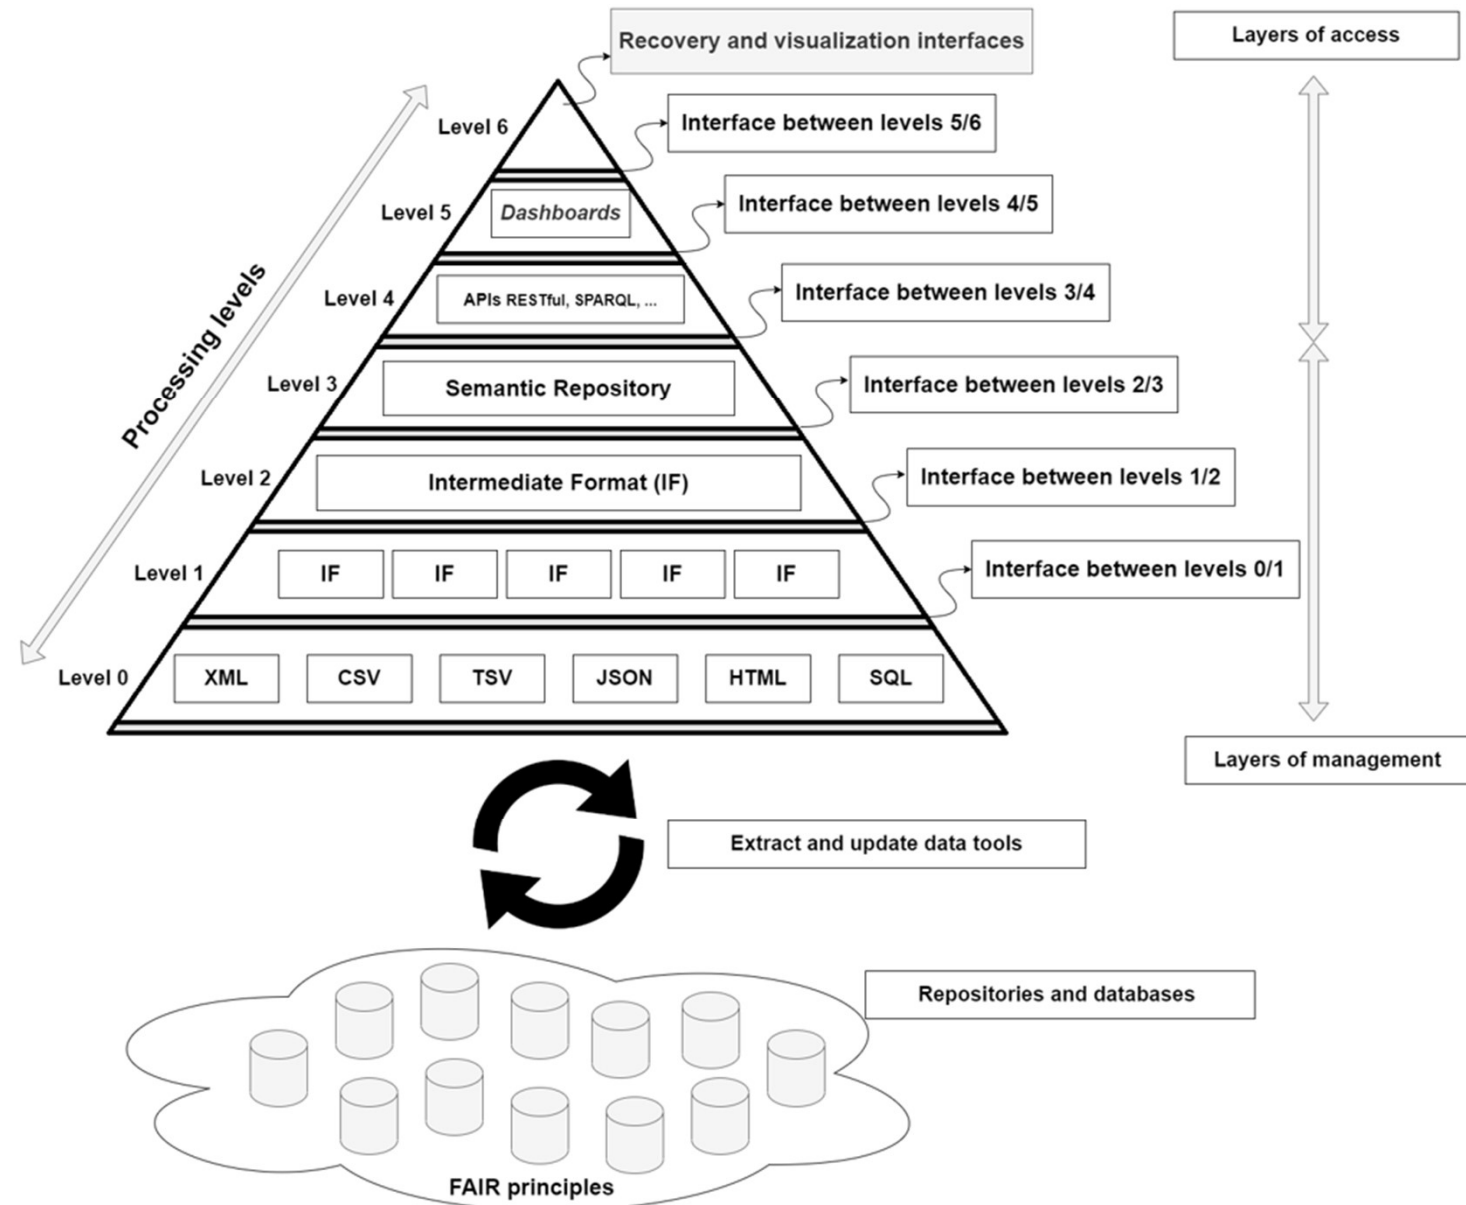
Recovery and visualization interfaces

Layers of access

Processing levels

Level 6

Interface between levels 5/6

Level 5

Dashboards

Interface between levels 4/5

Level 4

APIs RESTful, SPARQL, ...

Interface between levels 3/4

Level 3

Semantic Repository

Interface between levels 2/3

Level 2

Intermediate Format (IF)

Interface between levels 1/2

Level 1

| IF | IF | IF | IF | IF |
|---|---|---|---|---|

Interface between levels 0/1

Level 0

| XML | CSV | TSV | JSON | HTML | SQL |
|---|---|---|---|---|---|

Layers of management

Extract and update data tools

Repositories and databases

FAIR principles